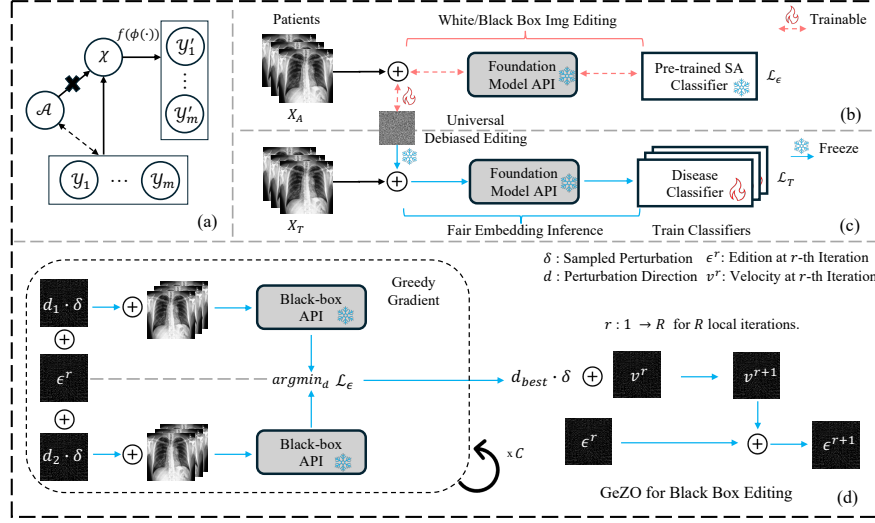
$f(\phi(\cdot))$

$\chi$

$\mathcal{Y}'_1$

$\vdots$

$\mathcal{Y}'_m$

$\mathcal{A}$

$\mathcal{Y}_1$ $\cdots$ $\mathcal{Y}_m$

(a)

Patients

White/Black Box Img Editing

Trainable

$X_A$

Foundation Model API

Pre-trained SA Classifier

$\mathcal{L}_\epsilon$

(b)

Universal Debiased Editing

Freeze

$X_T$

Foundation Model API

Disease Classifier

$\mathcal{L}_T$

Fair Embedding Inference

Train Classifiers

(c)

$\delta$ : Sampled Perturbation $\epsilon^r$: Edition at $r$-th Iteration

$d$ : Perturbation Direction $v^r$: Velocity at $r$-th Iteration

Greedy Gradient

$d_1 \cdot \delta$

Black-box API

$r : 1 \rightarrow R$ for $R$ local iterations.

$\epsilon^r$

$argmin_d\ \mathcal{L}_\epsilon$

$d_{best} \cdot \delta$

$v^r$

$v^{r+1}$

$d_2 \cdot \delta$

Black-box API

x $C$

$\epsilon^r$

$\epsilon^{r+1}$

GeZO for Black Box Editing

(d)